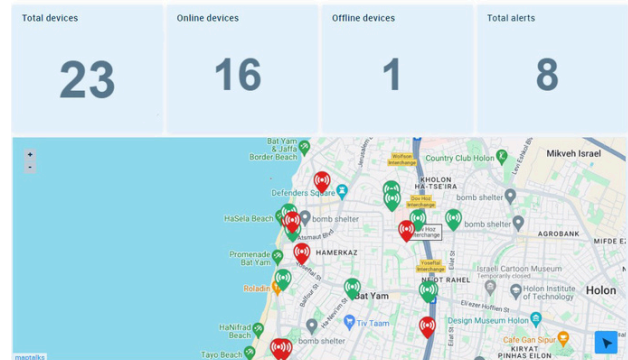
Total devices
23

Online devices
16

Offline devices
1

Total alerts
8

+
-
Bat Yam & Jaffa Border Beach
Defenders Square
HaSela Beach
bomb shelter
Promenade Bat Yam
Roladin
HaNifrad Beach
Tayo Beach
HAMERKAZ
Bat Yam
Tiv Taam
Wolfson Interchange
Country Club Holon
KHOLON HA-TSE'IRA
Mikveh Israel
bomb shelter
AGROBANK
MIFDE
Israeli Cartoon Museum
Holon Institute of Technology
Holon
NAOT RAHEL
Design Museum Holon
Cafe Gan Sipur
KIRYAT PINHAS EILON
maptalks